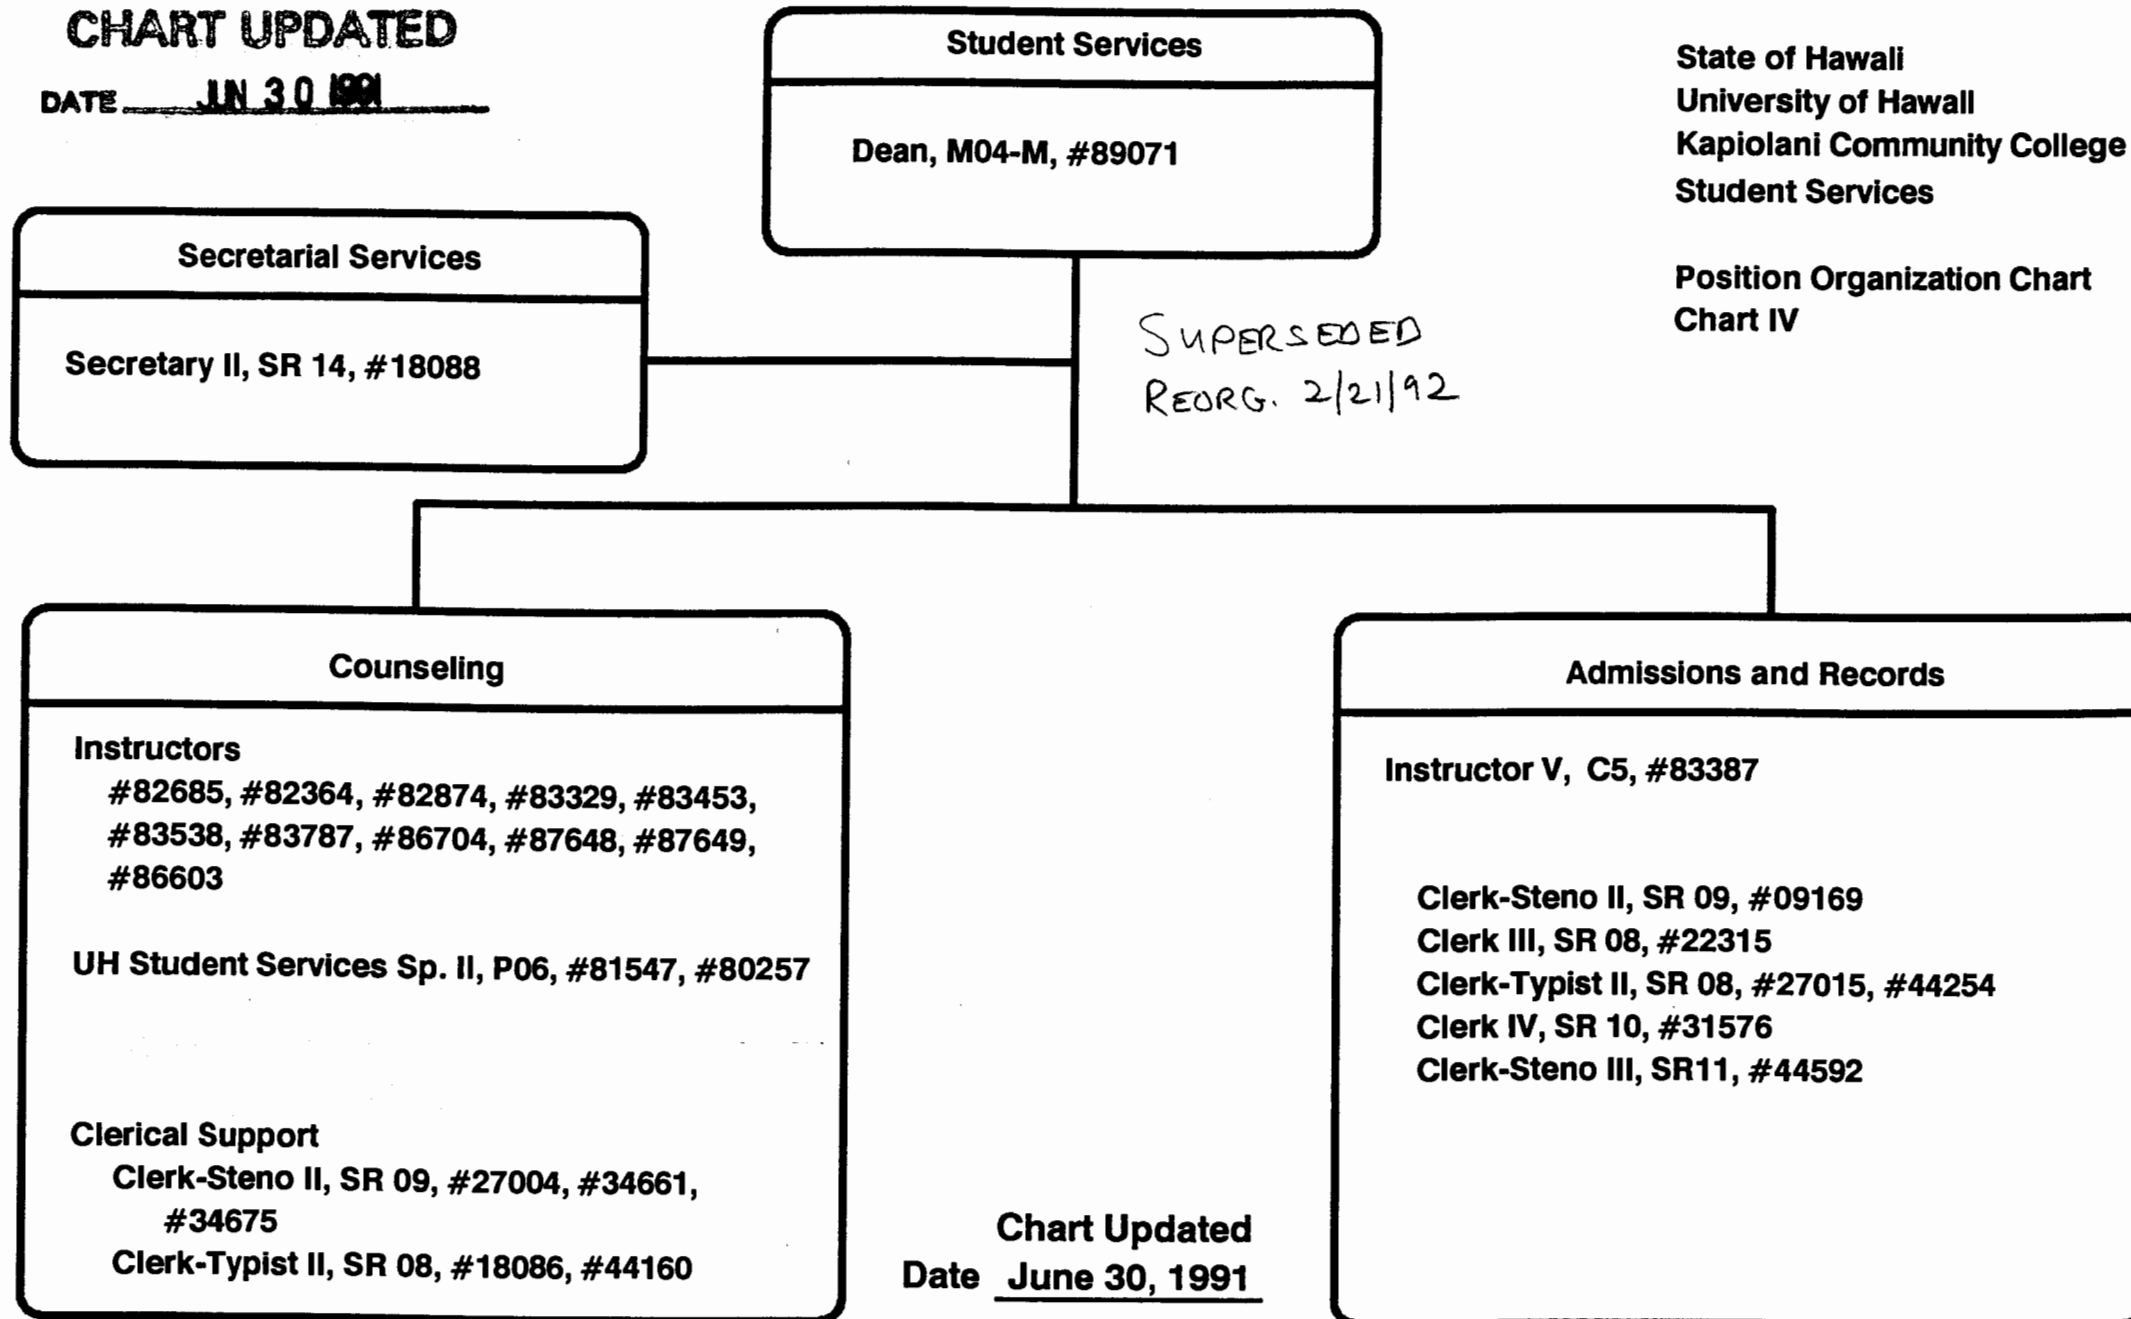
CHART UPDATED
DATE JUN 30 1991

Student Services

Dean, M04-M, #89071

State of Hawaii
University of Hawaii
Kapiolani Community College
Student Services

Position Organization Chart
Chart IV

Secretarial Services

Secretary II, SR 14, #18088

SUPERSEDED
REORG. 2/21/92

Counseling

Instructors
#82685, #82364, #82874, #83329, #83453, #83538, #83787, #86704, #87648, #87649, #86603

UH Student Services Sp. II, P06, #81547, #80257

Clerical Support
Clerk-Steno II, SR 09, #27004, #34661, #34675
Clerk-Typist II, SR 08, #18086, #44160

Admissions and Records

Instructor V, C5, #83387

Clerk-Steno II, SR 09, #09169
Clerk III, SR 08, #22315
Clerk-Typist II, SR 08, #27015, #44254
Clerk IV, SR 10, #31576
Clerk-Steno III, SR11, #44592

Chart Updated
Date June 30, 1991